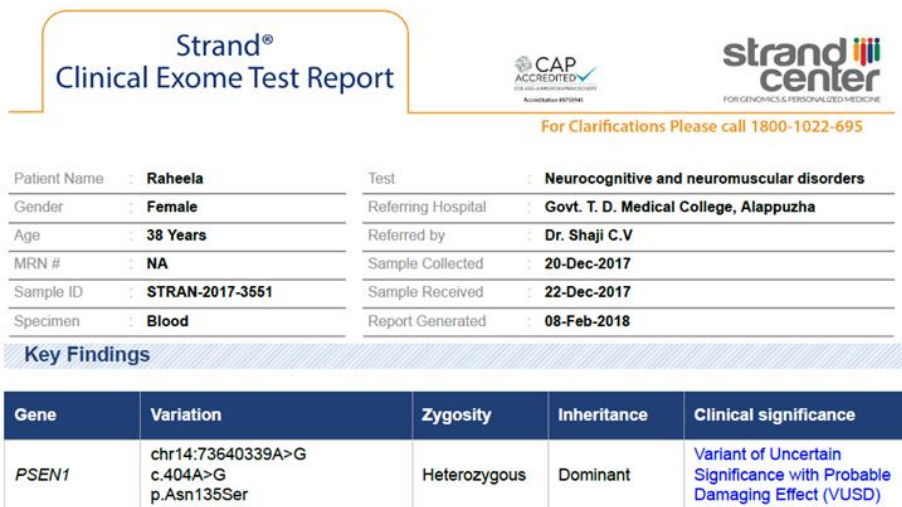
Strand®
Clinical Exome Test Report

CAP ACCREDITED
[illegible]
Accreditation #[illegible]

strand center
FOR GENOMICS & PERSONALIZED MEDICINE

For Clarifications Please call 1800-1022-695

| | | | | | |
|---|---|---|---|---|---|
| Patient Name | : | Raheela | Test | : | Neurocognitive and neuromuscular disorders |
| Gender | : | Female | Referring Hospital | : | Govt. T. D. Medical College, Alappuzha |
| Age | : | 38 Years | Referred by | : | Dr. Shaji C.V |
| MRN # | : | NA | Sample Collected | : | 20-Dec-2017 |
| Sample ID | : | STRAN-2017-3551 | Sample Received | : | 22-Dec-2017 |
| Specimen | : | Blood | Report Generated | : | 08-Feb-2018 |

Key Findings

| Gene | Variation | Zygosity | Inheritance | Clinical significance |
|---|---|---|---|---|
| PSEN1 | chr14:73640339A>G c.404A>G p.Asn135Ser | Heterozygous | Dominant | Variant of Uncertain Significance with Probable Damaging Effect (VUSD) |